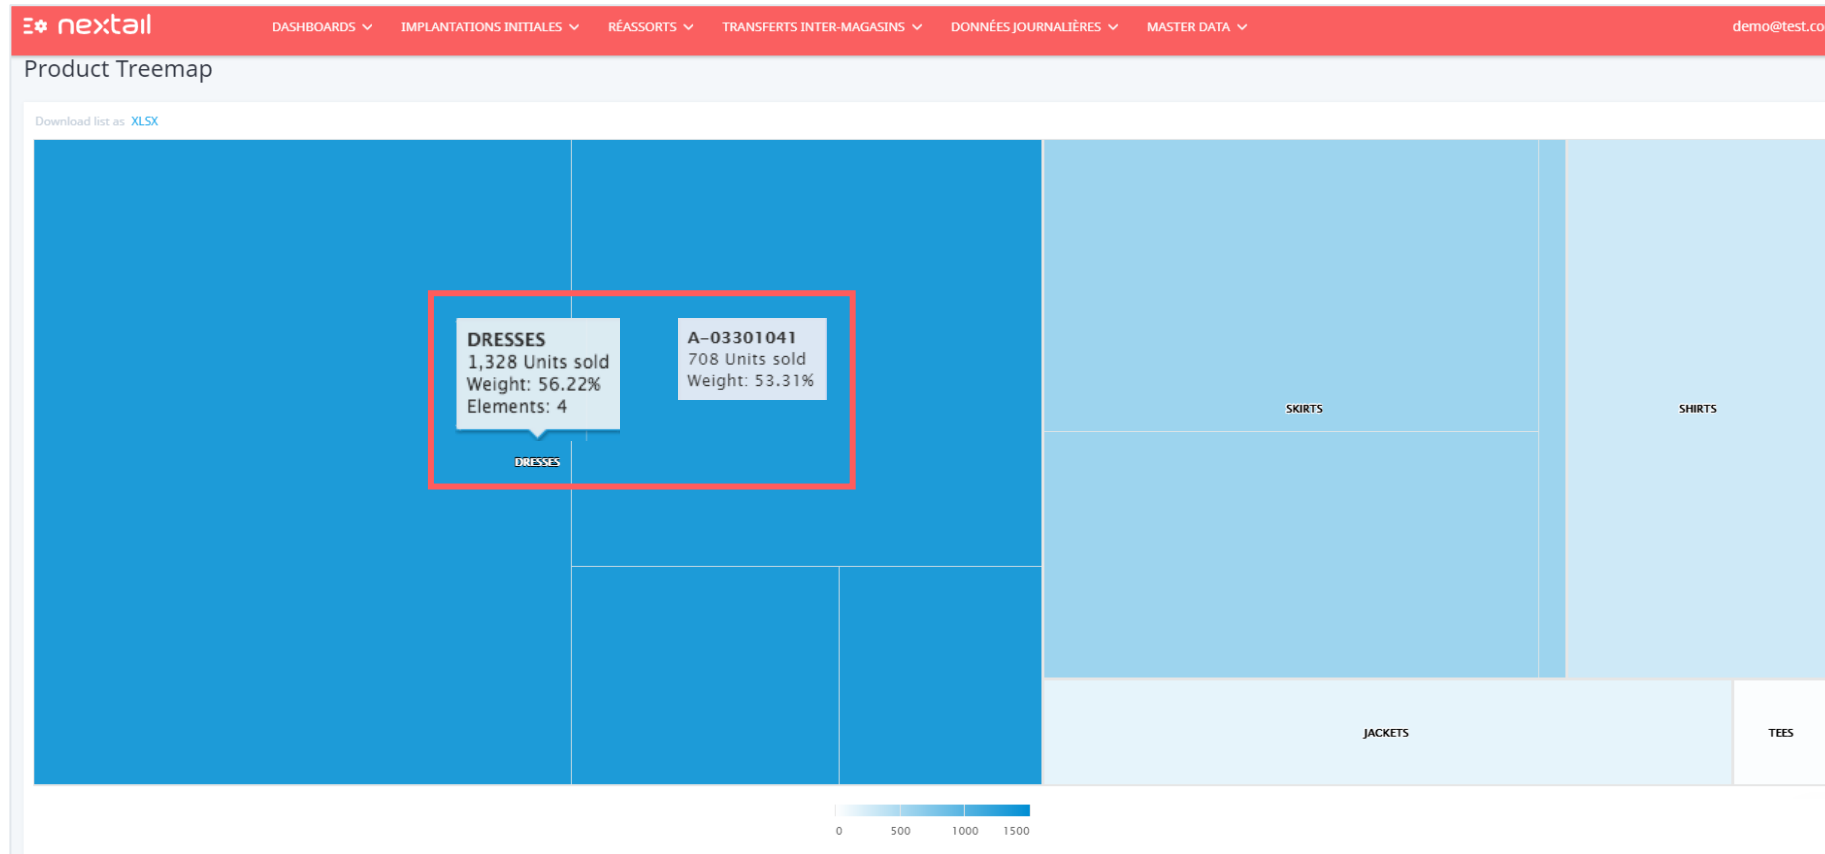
nextail

DASHBOARDS IMPLANTATIONS INITIALES RÉASSORTS TRANSFERTS INTER-MAGASINS DONNÉES JOURNALIÈRES MASTER DATA

demo@test.co

Product Treemap

Download list as XLSX

DRESSES
1,328 Units sold
Weight: 56.22%
Elements: 4

A-03301041
708 Units sold
Weight: 53.31%

DRESSES

SKIRTS

SHIRTS

JACKETS

TEES

0 500 1000 1500